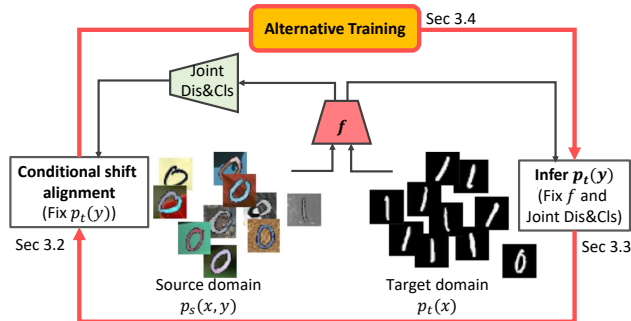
Alternative Training

Sec 3.4

Joint Dis&Cls

$f$

Conditional shift alignment (Fix $p_t(y)$)

Sec 3.2

Source domain $p_s(x, y)$

Target domain $p_t(x)$

Infer $p_t(y)$ (Fix $f$ and Joint Dis&Cls)

Sec 3.3